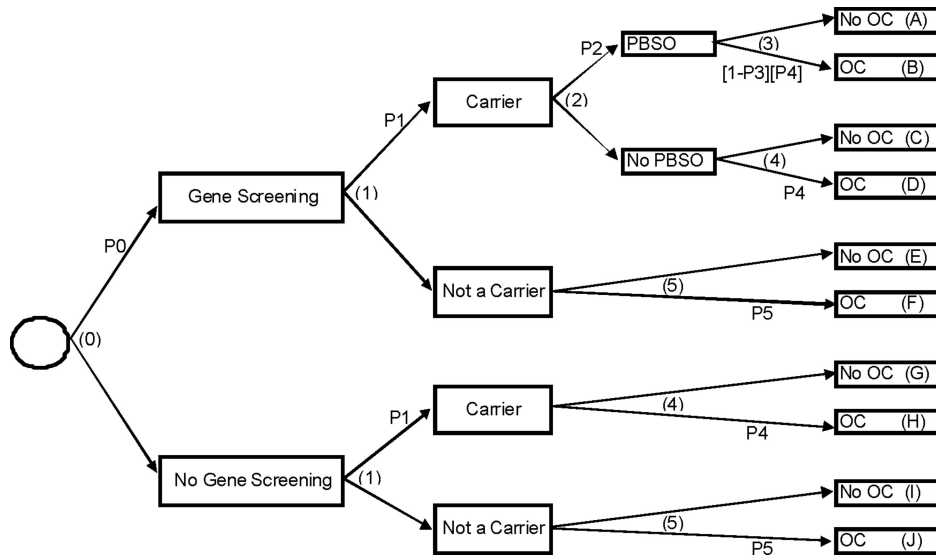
(0)
P0
Gene Screening
(1)
P1
Carrier
(2)
P2
PBSO
(3)
[1-P3][P4]
No OC (A)
OC (B)
No PBSO
(4)
P4
No OC (C)
OC (D)
Not a Carrier
(5)
P5
No OC (E)
OC (F)
No Gene Screening
(1)
P1
Carrier
(4)
P4
No OC (G)
OC (H)
Not a Carrier
(5)
P5
No OC (I)
OC (J)